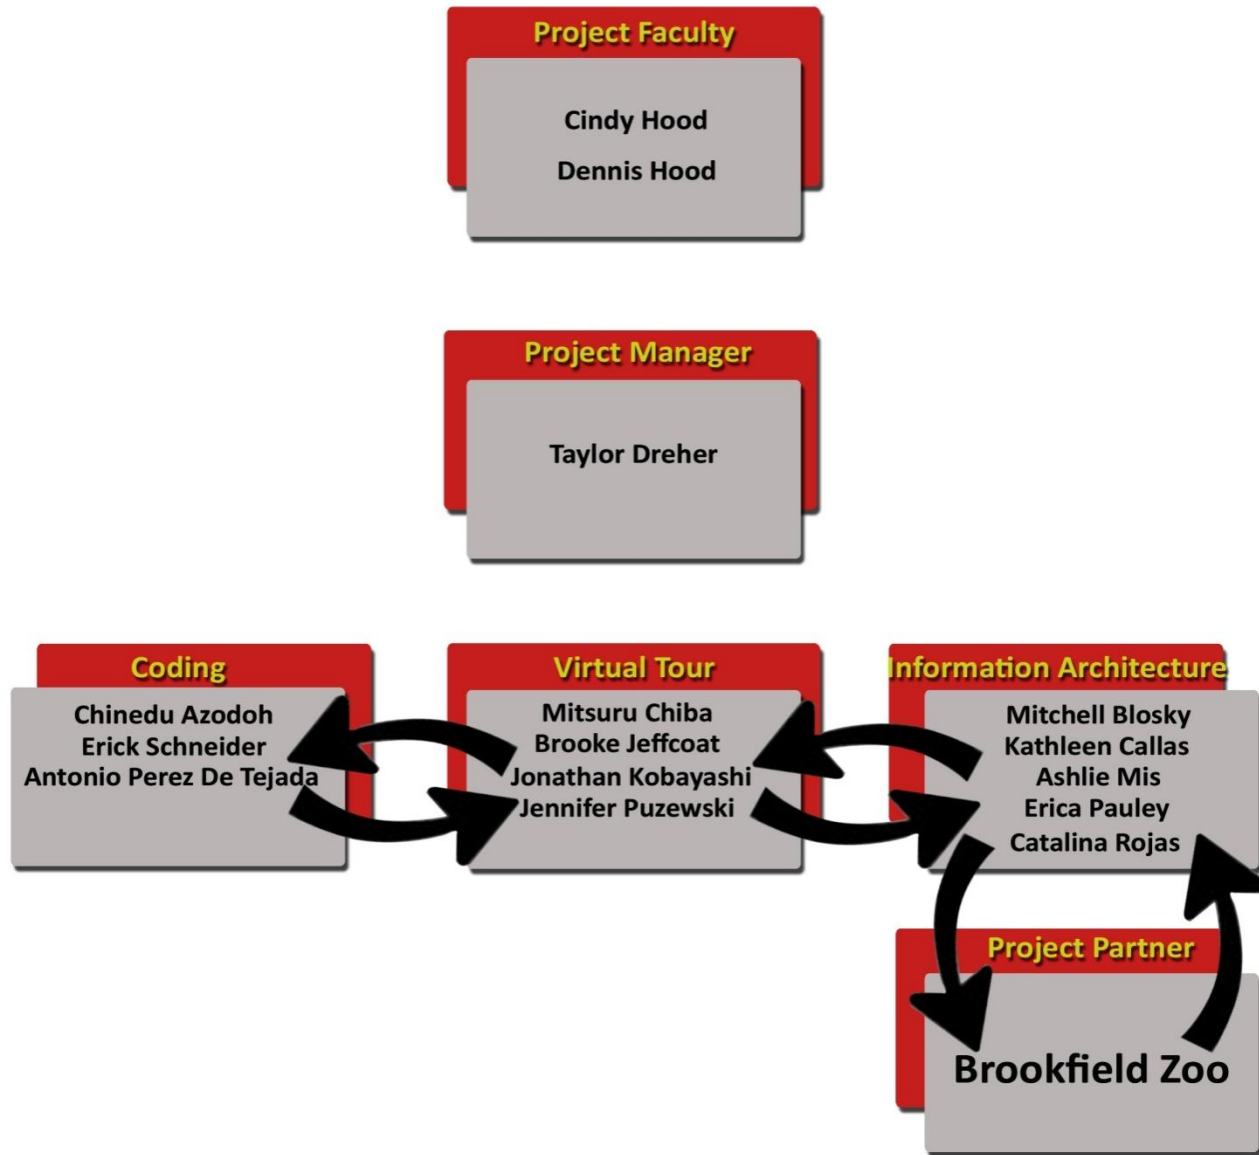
Project Faculty

Cindy Hood

Dennis Hood

Project Manager

Taylor Dreher

Coding

Chinedu Azodoh
Erick Schneider
Antonio Perez De Tejada

Virtual Tour

Mitsuru Chiba
Brooke Jeffcoat
Jonathan Kobayashi
Jennifer Puzewski

Information Architecture

Mitchell Blosky
Kathleen Callas
Ashlie Mis
Erica Pauley
Catalina Rojas

Project Partner

Brookfield Zoo